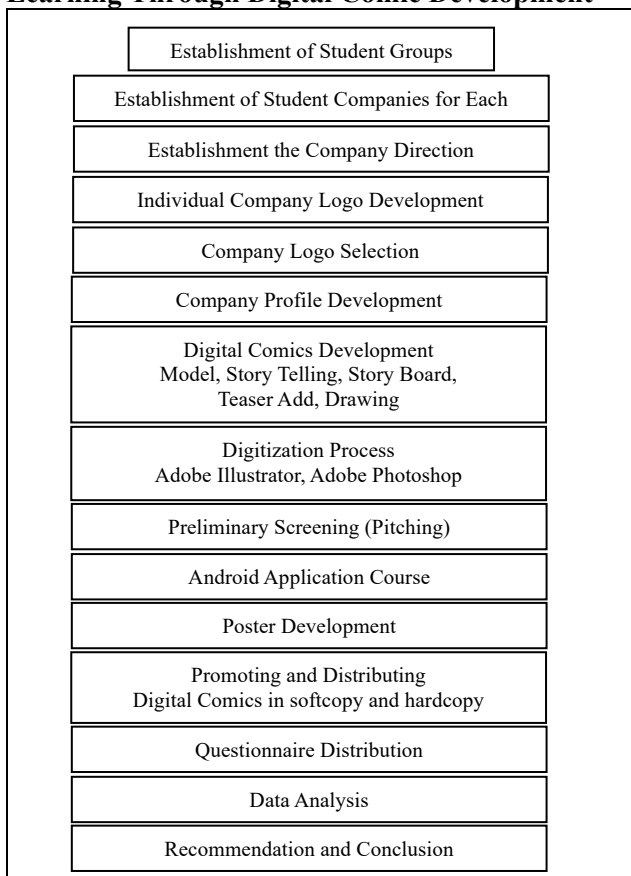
Learning Through Digital Comic Development

Establishment of Student Groups

Establishment of Student Companies for Each

Establishment the Company Direction

Individual Company Logo Development

Company Logo Selection

Company Profile Development

Digital Comics Development
Model, Story Telling, Story Board, Teaser Add, Drawing

Digitization Process
Adobe Illustrator, Adobe Photoshop

Preliminary Screening (Pitching)

Android Application Course

Poster Development

Promoting and Distributing
Digital Comics in softcopy and hardcopy

Questionnaire Distribution

Data Analysis

Recommendation and Conclusion